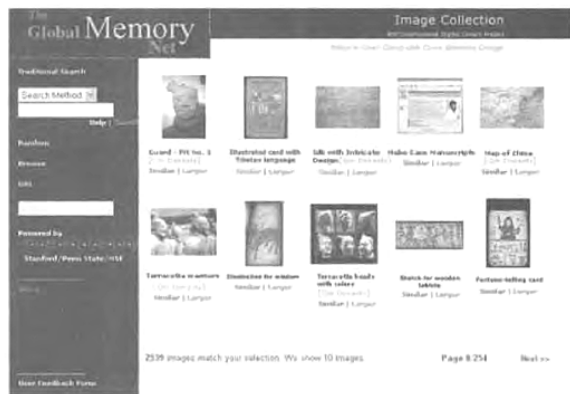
The Global Memory Net

Image Collection

Traditional Search

Search Method

Help

Random

Browse

URL

Powered by

Stanford/Penn State/NSF

User Feedback Form

Guard - Pit No. 1
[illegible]
Similar | Larger

Illustrated card with Tibetan language
Similar | Larger

Silk with Intricate Design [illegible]
Similar | Larger

Haiku Eaas Manuscript
Similar | Larger

Map of China
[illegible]
Similar | Larger

Terracotta warriors
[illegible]
Similar | Larger

Divination for wisdom
Similar | Larger

Terracotta heads with colors
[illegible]
Similar | Larger

Sketch for wooden lattice
Similar | Larger

Fortune-telling card
Similar | Larger

2539 images match your selection. We show 10 images.

Page 8 254

Next >>